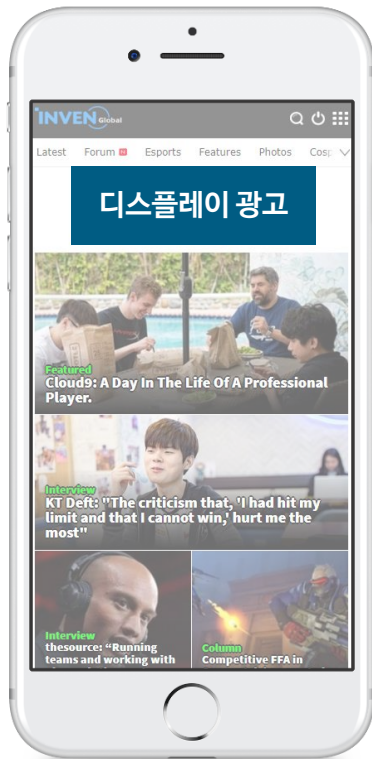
INVEN Global

Latest Forum N Esports Features Photos Cosp

디스플레이 광고

Featured
Cloud9: A Day In The Life Of A Professional Player.

Interview
KT Deft: "The criticism that, 'I had hit my limit and that I cannot win,' hurt me the most"

Interview
thesource: "Running teams and working with

Column
Competitive FFA in